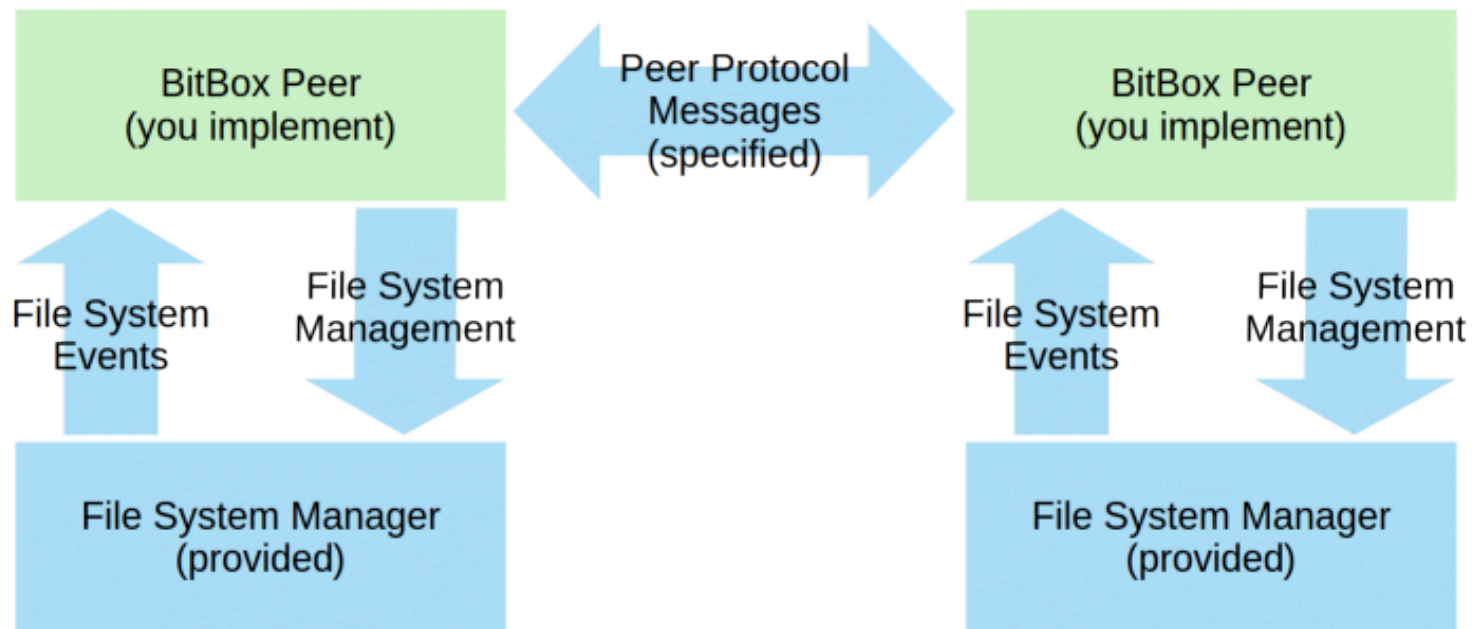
BitBox Peer
(you implement)

Peer Protocol
Messages
(specified)

BitBox Peer
(you implement)

File System
Events

File System
Management

File System
Events

File System
Management

File System Manager
(provided)

File System Manager
(provided)